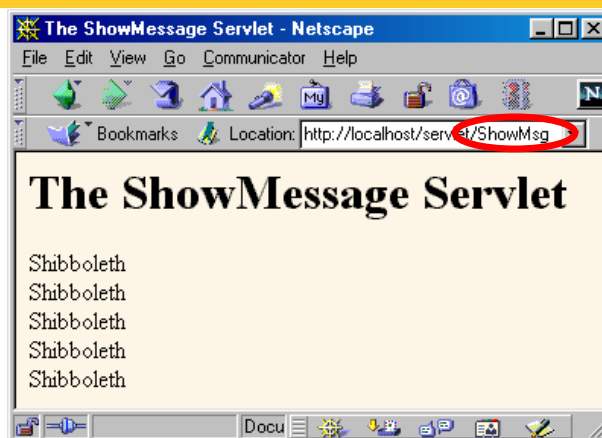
The ShowMessage Servlet - Netscape

File Edit View Go Communicator Help

Bookmarks Location: http://localhost/servlet/ShowMsg

The ShowMessage Servlet

Shibboleth
Shibboleth
Shibboleth
Shibboleth
Shibboleth

Docu